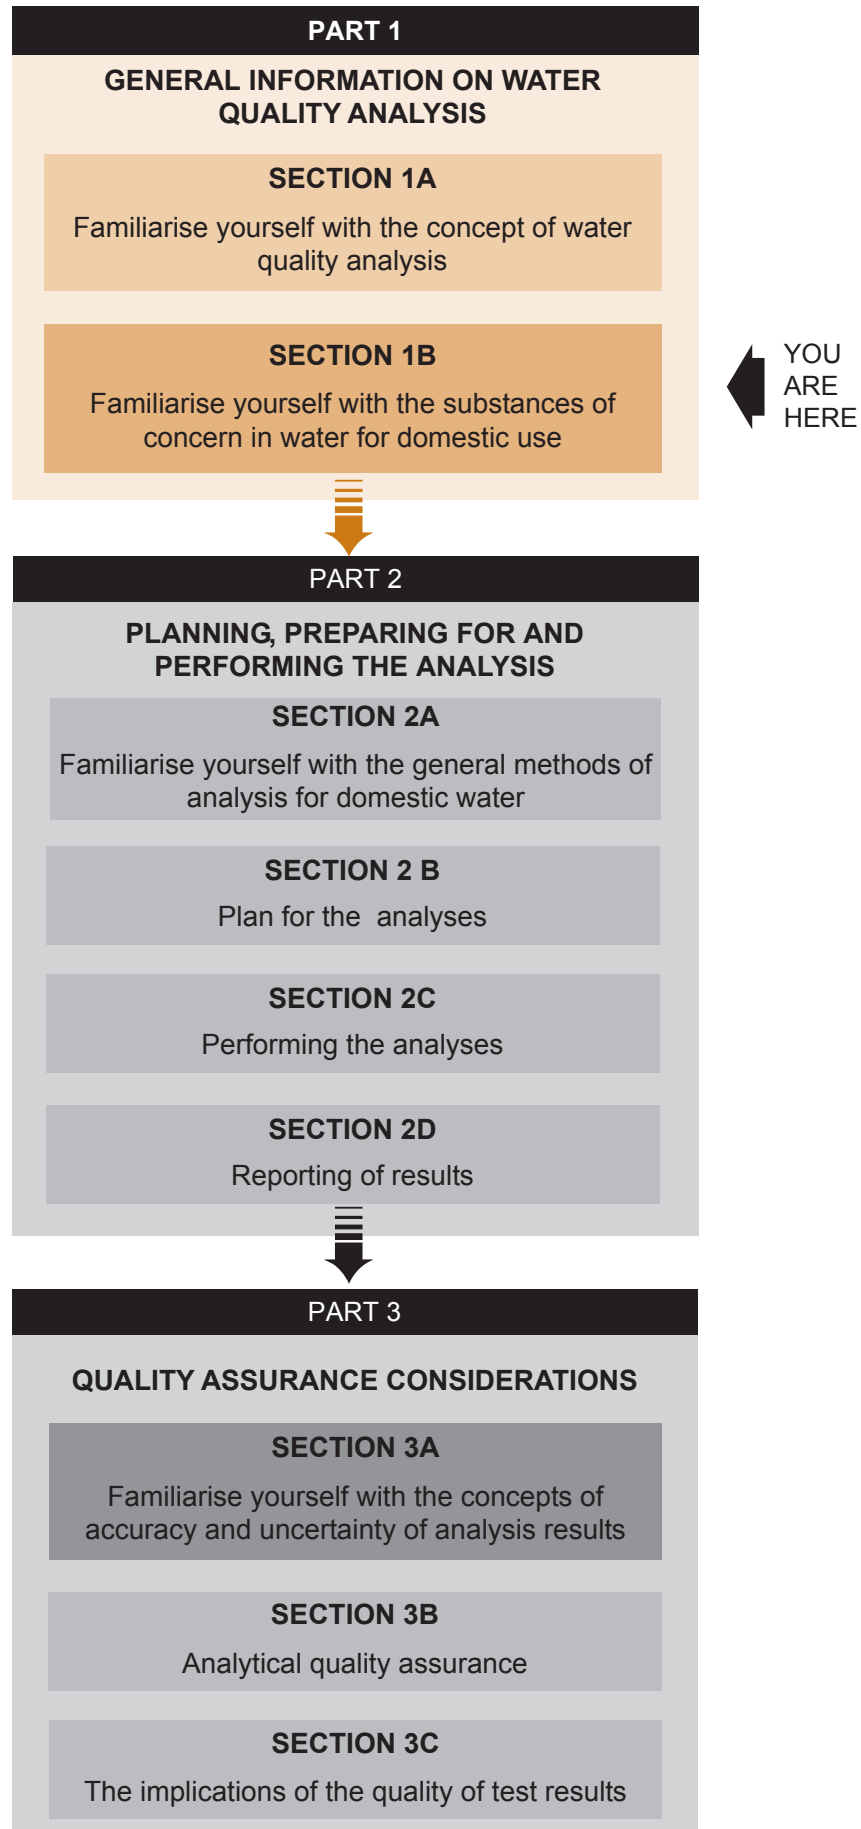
PART 1

GENERAL INFORMATION ON WATER QUALITY ANALYSIS

SECTION 1A

Familiarise yourself with the concept of water quality analysis

SECTION 1B

Familiarise yourself with the substances of concern in water for domestic use

YOU ARE HERE

PART 2

PLANNING, PREPARING FOR AND PERFORMING THE ANALYSIS

SECTION 2A

Familiarise yourself with the general methods of analysis for domestic water

SECTION 2 B

Plan for the analyses

SECTION 2C

Performing the analyses

SECTION 2D

Reporting of results

PART 3

QUALITY ASSURANCE CONSIDERATIONS

SECTION 3A

Familiarise yourself with the concepts of accuracy and uncertainty of analysis results

SECTION 3B

Analytical quality assurance

SECTION 3C

The implications of the quality of test results